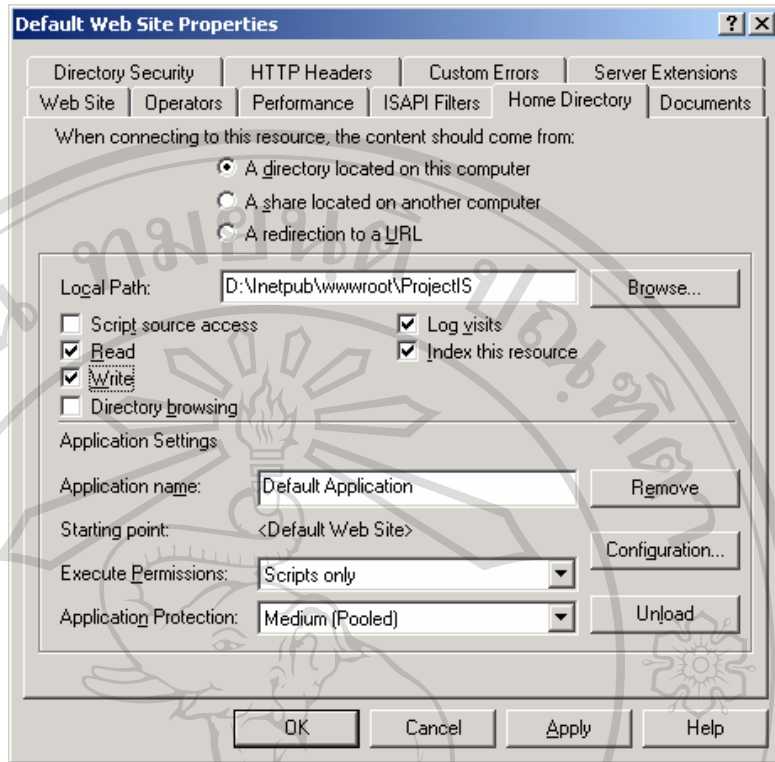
Default Web Site Properties

? X

Directory Security | HTTP Headers | Custom Errors | Server Extensions
Web Site | Operators | Performance | ISAPI Filters | Home Directory | Documents

When connecting to this resource, the content should come from:

A directory located on this computer
A share located on another computer
A redirection to a URL

Local Path: D:\Inetpub\wwwroot\ProjectIS Browse...

Script source access
Read
Write
Directory browsing

Log visits
Index this resource

Application Settings

Application name: Default Application Remove

Starting point: <Default Web Site> Configuration...

Execute Permissions: Scripts only

Application Protection: Medium (Pooled) Unload

OK Cancel Apply Help